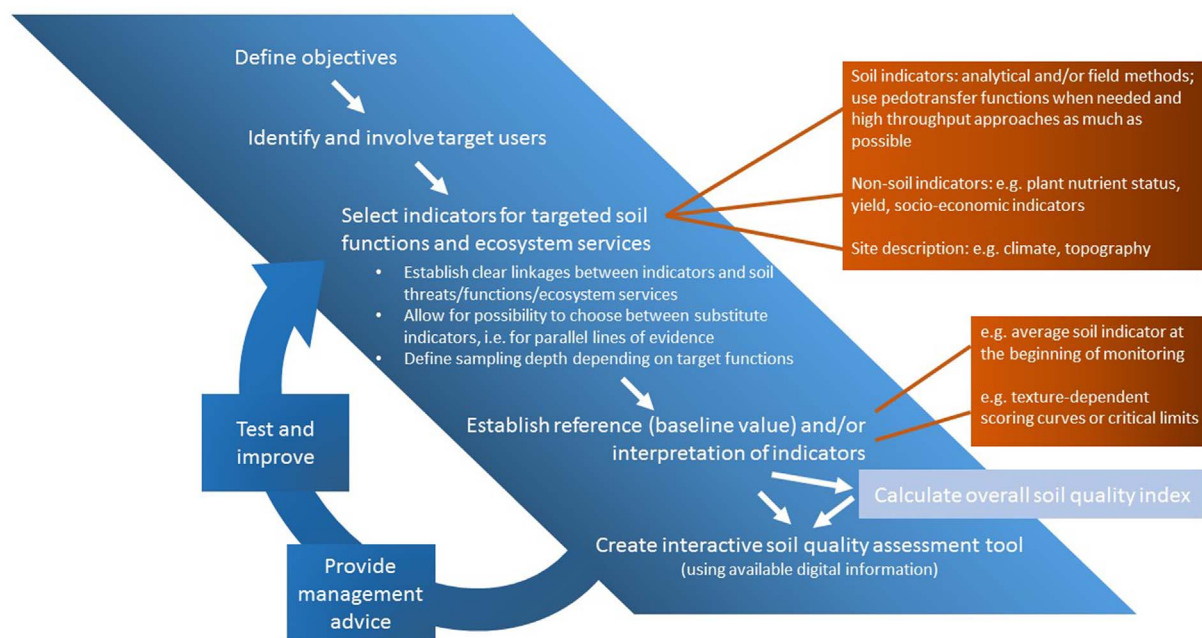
Define objectives

Identify and involve target users

Select indicators for targeted soil functions and ecosystem services

- Establish clear linkages between indicators and soil threats/functions/ecosystem services
- Allow for possibility to choose between substitute indicators, i.e. for parallel lines of evidence
- Define sampling depth depending on target functions

Soil indicators: analytical and/or field methods; use pedotransfer functions when needed and high throughput approaches as much as possible

Non-soil indicators: e.g. plant nutrient status, yield, socio-economic indicators

Site description: e.g. climate, topography

Establish reference (baseline value) and/or interpretation of indicators

e.g. average soil indicator at the beginning of monitoring

e.g. texture-dependent scoring curves or critical limits

Calculate overall soil quality index

Create interactive soil quality assessment tool (using available digital information)

Test and improve

Provide management advice